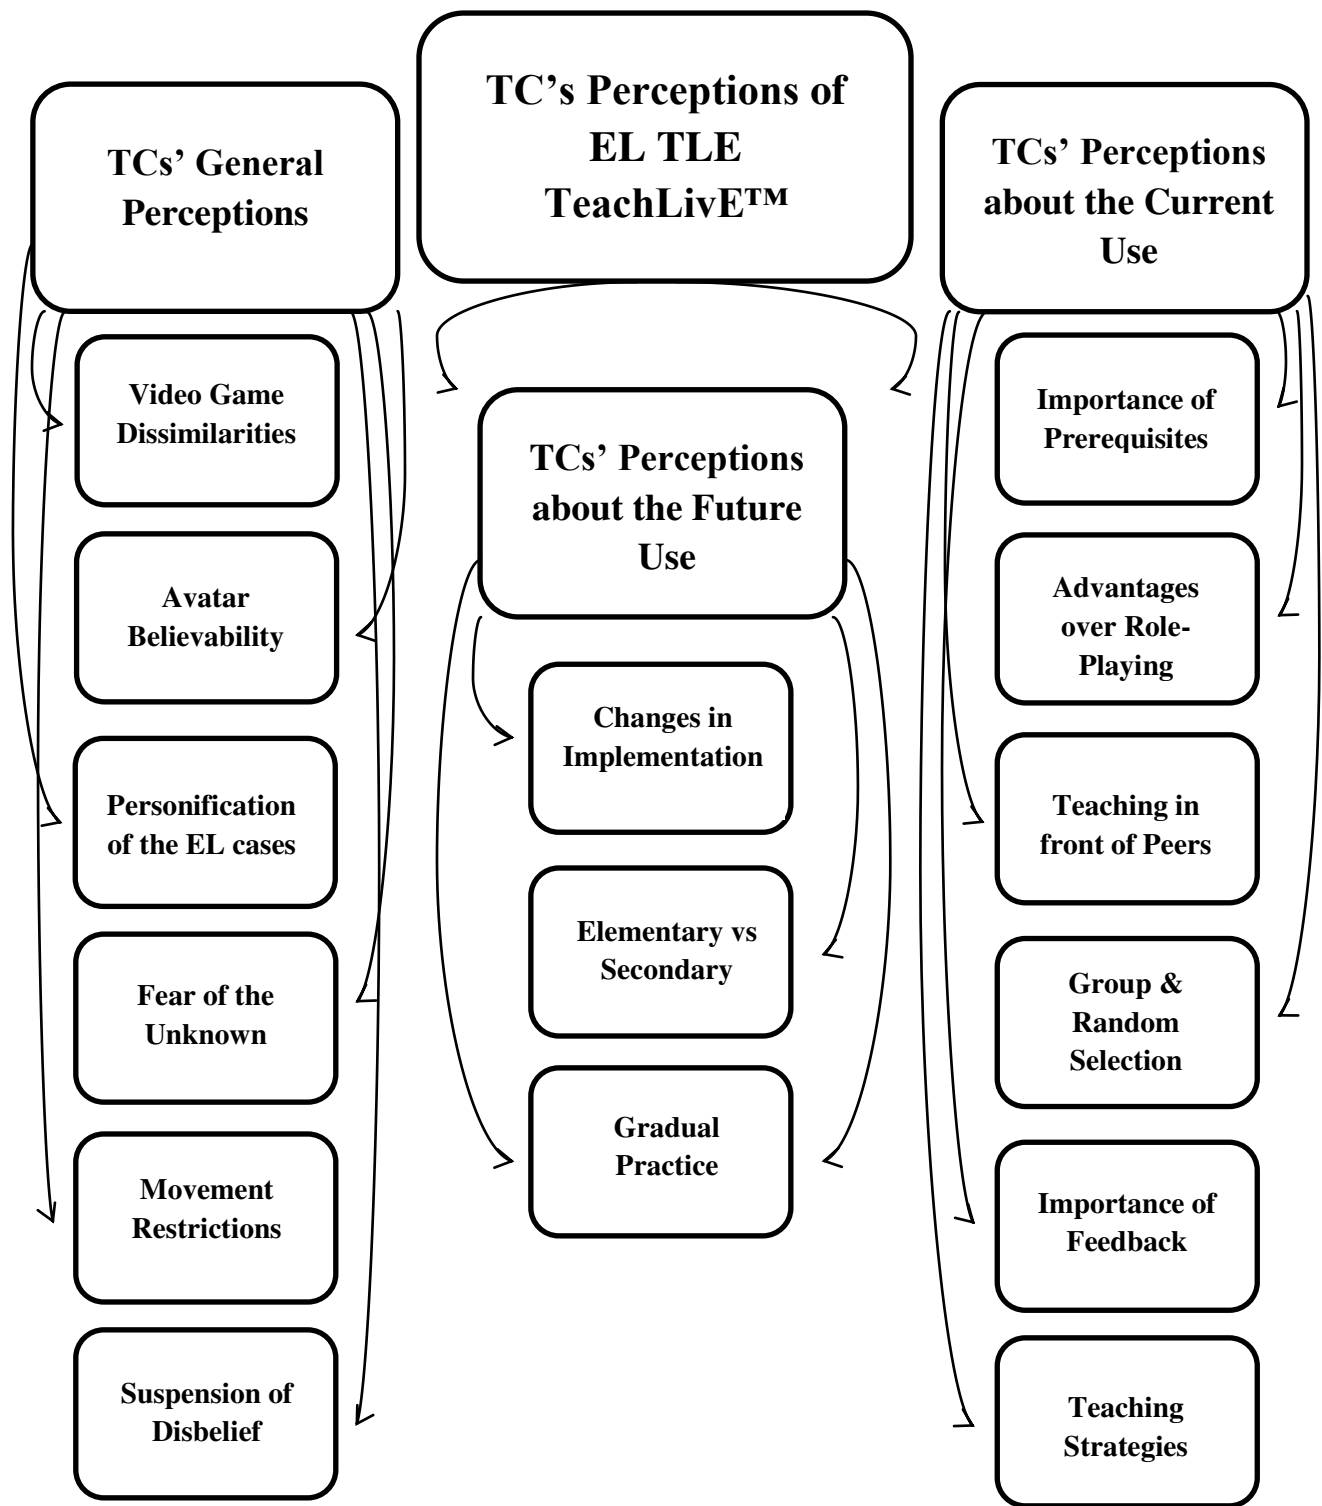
TC's Perceptions of EL TLE TeachLivE™

TCs' General Perceptions

Video Game Dissimilarities

Avatar Believability

Personification of the EL cases

Fear of the Unknown

Movement Restrictions

Suspension of Disbelief

TCs' Perceptions about the Future Use

Changes in Implementation

Elementary vs Secondary

Gradual Practice

TCs' Perceptions about the Current Use

Importance of Prerequisites

Advantages over Role-Playing

Teaching in front of Peers

Group & Random Selection

Importance of Feedback

Teaching Strategies